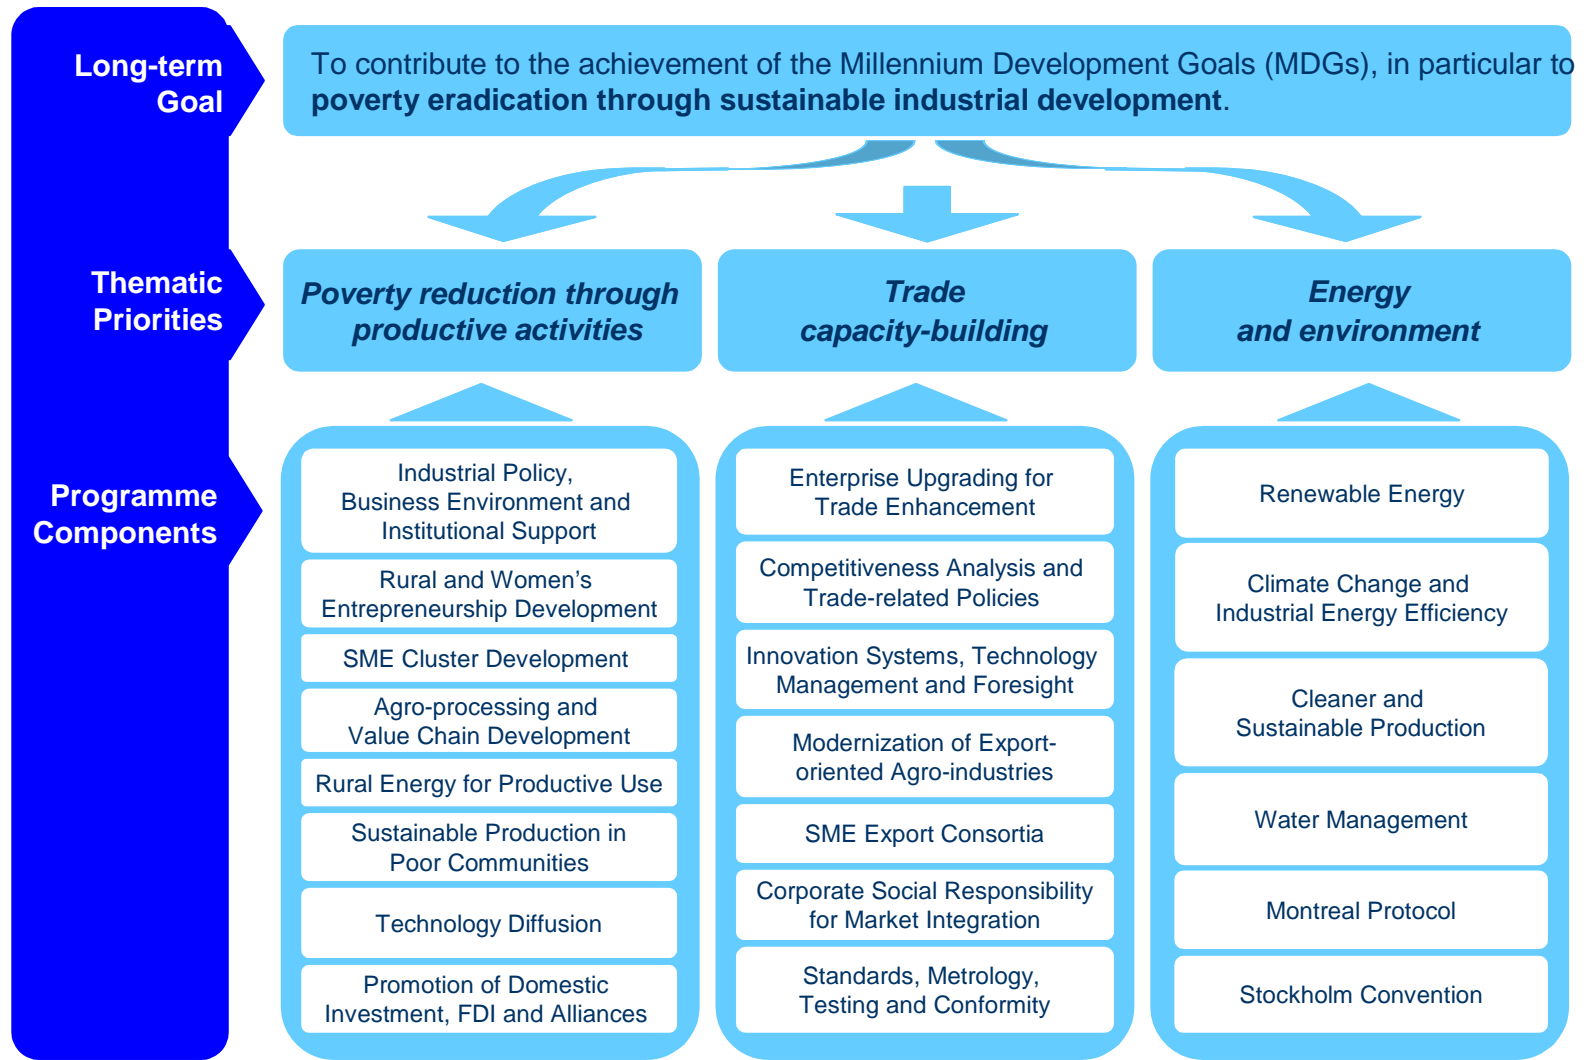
Long-term Goal

To contribute to the achievement of the Millennium Development Goals (MDGs), in particular to **poverty eradication through sustainable industrial development**.

Thematic Priorities

*Poverty reduction through productive activities*

*Trade capacity-building*

*Energy and environment*

Programme Components

Industrial Policy, Business Environment and Institutional Support

Rural and Women's Entrepreneurship Development

SME Cluster Development

Agro-processing and Value Chain Development

Rural Energy for Productive Use

Sustainable Production in Poor Communities

Technology Diffusion

Promotion of Domestic Investment, FDI and Alliances

Enterprise Upgrading for Trade Enhancement

Competitiveness Analysis and Trade-related Policies

Innovation Systems, Technology Management and Foresight

Modernization of Export-oriented Agro-industries

SME Export Consortia

Corporate Social Responsibility for Market Integration

Standards, Metrology, Testing and Conformity

Renewable Energy

Climate Change and Industrial Energy Efficiency

Cleaner and Sustainable Production

Water Management

Montreal Protocol

Stockholm Convention